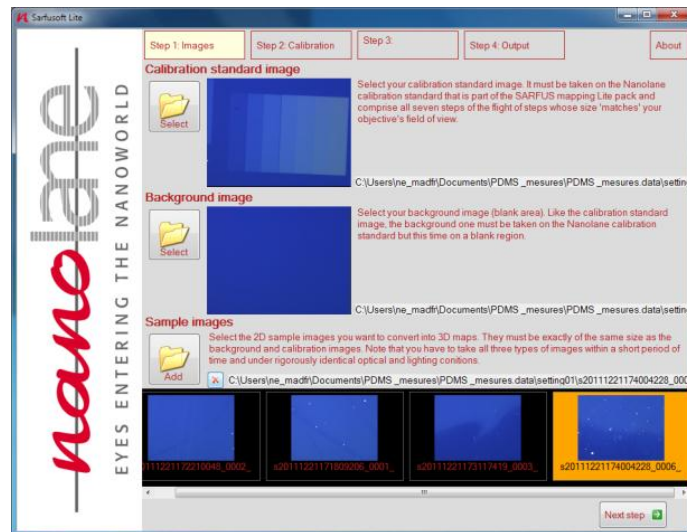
Sarfusoft Lite

nanolane
EYES ENTERING THE NANOWORLD

Step 1: Images
Step 2: Calibration
Step 3:
Step 4: Output
About

Calibration standard image

Select

Select your calibration standard image. It must be taken on the Nanolane calibration standard that is part of the SARFUS mapping Lite pack and comprise all seven steps of the flight of steps whose size 'matches' your objective's field of view.

C:\Users\ne_madfr\Documents\PDMS _mesures\PDMS _mesures.data\settin

Background image

Select

Select your background image (blank area). Like the calibration standard image, the background one must be taken on the Nanolane calibration standard but this time on a blank region.

C:\Users\ne_madfr\Documents\PDMS _mesures\PDMS _mesures.data\settin

Sample images

Add

Select the 2D sample images you want to convert into 3D maps. They must be exactly of the same size as the background and calibration images. Note that you have to take all three types of images within a short period of time and under rigorously identical optical and lighting conitions.

C:\Users\ne_madfr\Documents\PDMS _mesures\PDMS _mesures.data\setting01\s20111221174004228_000

20111221172210048_0002_
s20111221171509206_0001_
s20111221173117419_0003_
s20111221174004228_0006_

Next step